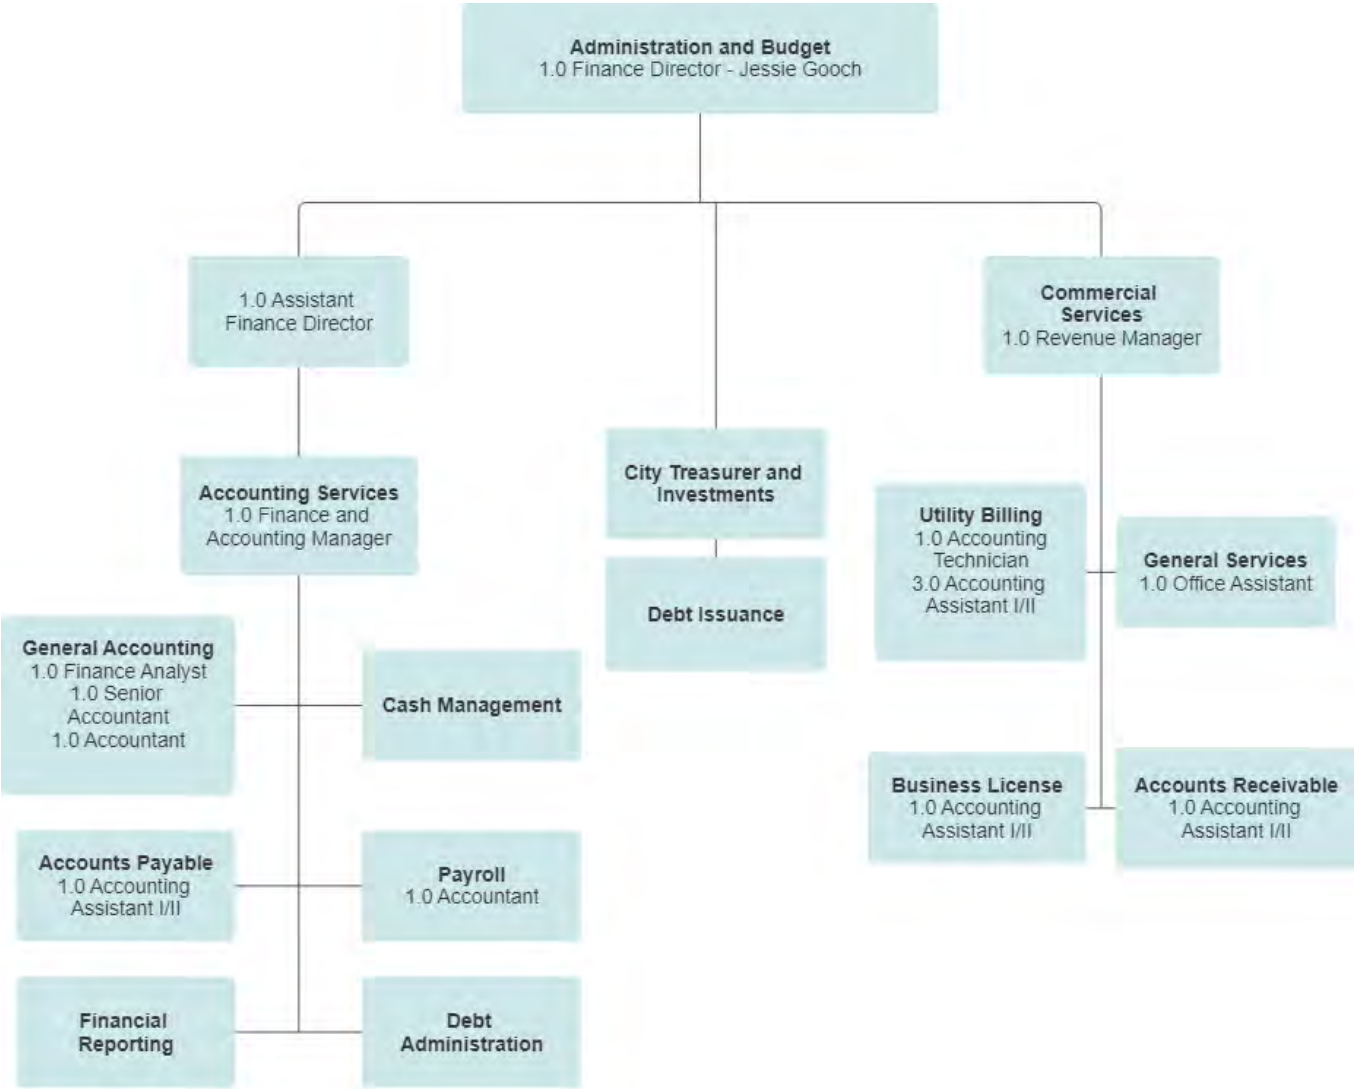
Administration and Budget
1.0 Finance Director - Jessie Gooch

1.0 Assistant Finance Director

Accounting Services
1.0 Finance and Accounting Manager

General Accounting
1.0 Finance Analyst
1.0 Senior Accountant
1.0 Accountant

Cash Management

Accounts Payable
1.0 Accounting Assistant I/II

Payroll
1.0 Accountant

Financial Reporting

Debt Administration

City Treasurer and Investments

Debt Issuance

Commercial Services
1.0 Revenue Manager

Utility Billing
1.0 Accounting Technician
3.0 Accounting Assistant I/II

General Services
1.0 Office Assistant

Business License
1.0 Accounting Assistant I/II

Accounts Receivable
1.0 Accounting Assistant I/II